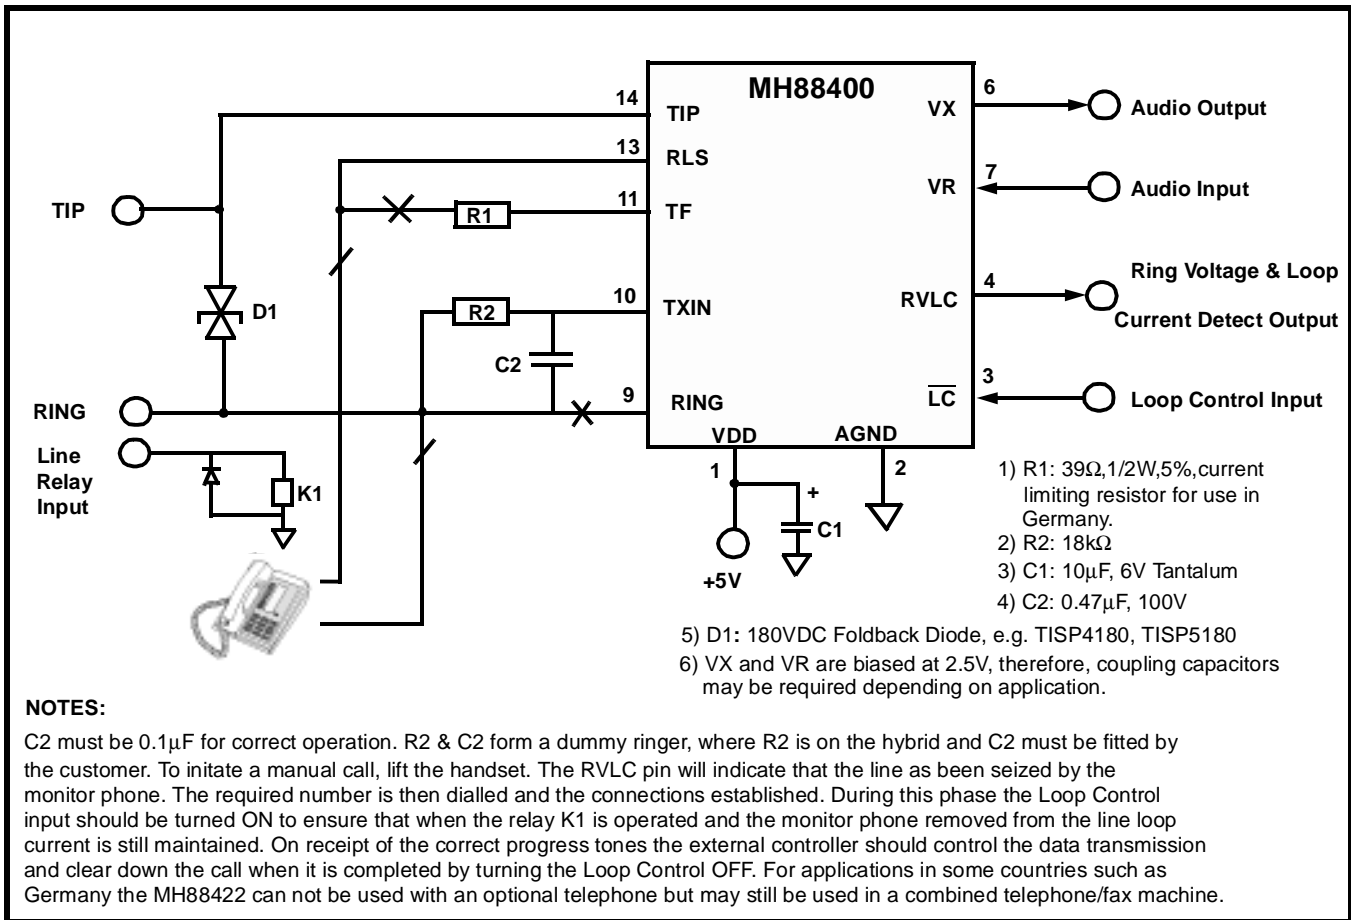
MH88400

14 TIP
13 RLS
11 TF
10 TXIN
9 RING

6 VX
7 VR
4 RVLC
3 $\overline{LC}$

VDD
AGND
1
2

Audio Output
Audio Input
Ring Voltage & Loop Current Detect Output
Loop Control Input

TIP
D1
RING
Line Relay Input
K1
R1
R2
C2
+
C1
+5V

1) R1: 39Ω,1/2W,5%,current limiting resistor for use in Germany.
2) R2: 18kΩ
3) C1: 10μF, 6V Tantalum
4) C2: 0.47μF, 100V
5) D1: 180VDC Foldback Diode, e.g. TISP4180, TISP5180
6) VX and VR are biased at 2.5V, therefore, coupling capacitors may be required depending on application.

NOTES:

C2 must be 0.1μF for correct operation. R2 & C2 form a dummy ringer, where R2 is on the hybrid and C2 must be fitted by the customer. To initate a manual call, lift the handset. The RVLC pin will indicate that the line as been seized by the monitor phone. The required number is then dialled and the connections established. During this phase the Loop Control input should be turned ON to ensure that when the relay K1 is operated and the monitor phone removed from the line loop current is still maintained. On receipt of the correct progress tones the external controller should control the data transmission and clear down the call when it is completed by turning the Loop Control OFF. For applications in some countries such as Germany the MH88422 can not be used with an optional telephone but may still be used in a combined telephone/fax machine.